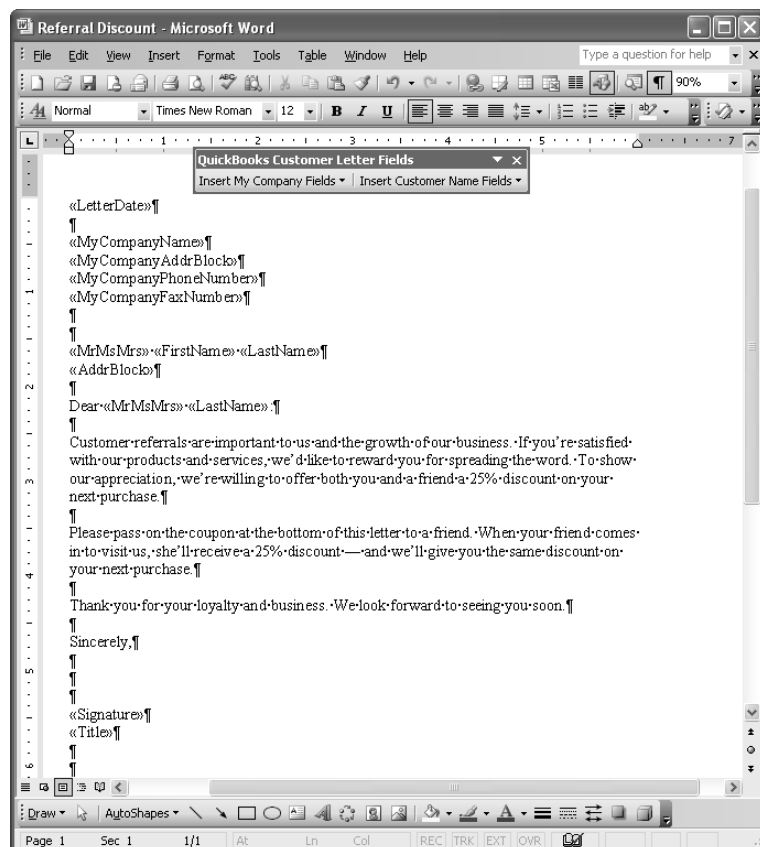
Referral Discount - Microsoft Word

File Edit View Insert Format Tools Table Window Help

Type a question for help

90%

Normal Times New Roman 12 B I U

QuickBooks Customer Letter Fields

Insert My Company Fields ▾ Insert Customer Name Fields ▾

«LetterDate»¶
¶
«MyCompanyName»¶
«MyCompanyAddrBlock»¶
«MyCompanyPhoneNumber»¶
«MyCompanyFaxNumber»¶
¶
¶
«MrMsMrs»·«FirstName»·«LastName»¶
«AddrBlock»¶
¶
Dear·«MrMsMrs»·«LastName»:¶
¶
Customer·referrals·are·important·to·us·and·the·growth·of·our·business.·If·you're·satisfied·with·our·products·and·services,·we'd·like·to·reward·you·for·spreading·the·word.·To·show·our·appreciation,·we're·willing·to·offer·both·you·and·a·friend·a·25%·discount·on·your·next·purchase.¶
¶
Please·pass·on·the·coupon·at·the·bottom·of·this·letter·to·a·friend.·When·your·friend·comes·in·to·visit·us,·she'll·receive·a·25%·discount·—·and·we'll·give·you·the·same·discount·on·your·next·purchase.¶
¶
Thank·you·for·your·loyalty·and·business.·We·look·forward·to·seeing·you·soon.¶
¶
Sincerely,¶
¶
¶
¶
«Signature»¶
«Title»¶
¶
¶

Draw ▾ AutoShapes ▾

Page 1 Sec 1 1/1 At Ln Col REC TRK EXT OVR